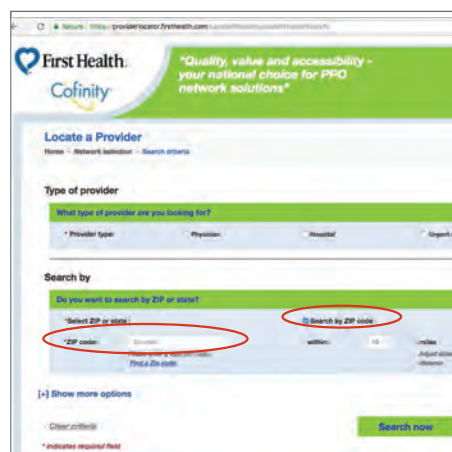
Secure https://providerlocator.firsthealth.com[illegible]

First Health.
Cofinity

"Quality, value and accessibility - your national choice for PPO network solutions"

Locate a Provider
Home > Network selection > Search criteria

Type of provider

What type of provider are you looking for?

* Provider type: Physician Hospital Urgent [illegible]

Search by

Do you want to search by ZIP or state?

*Select ZIP or state: Search by ZIP code

*ZIP code: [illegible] within: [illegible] miles
Find a Zip code

[+] Show more options

Clear criteria

Search now

* indicates required field